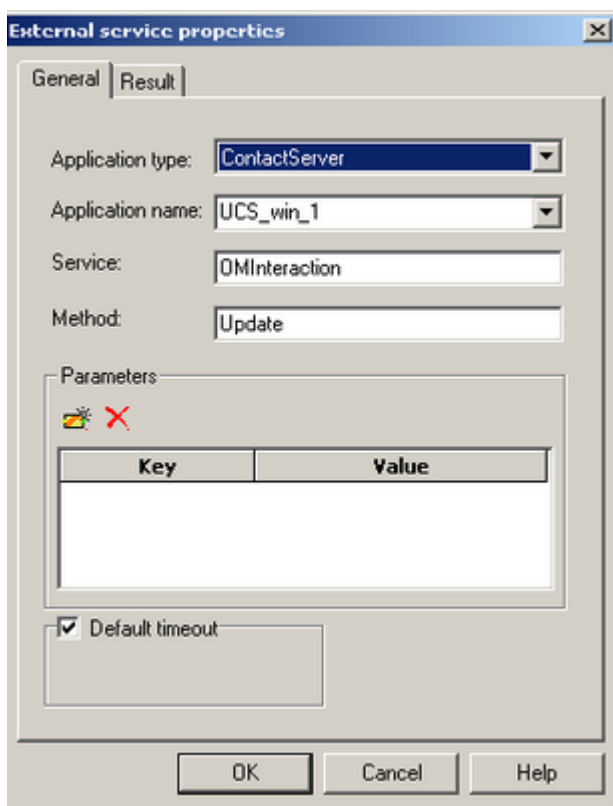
External service properties

General | Result

Application type: ContactServer

Application name: UCS_win_1

Service: OMInteraction

Method: Update

Parameters

| Key | Value |
|---|---|

Default timeout

OK Cancel Help